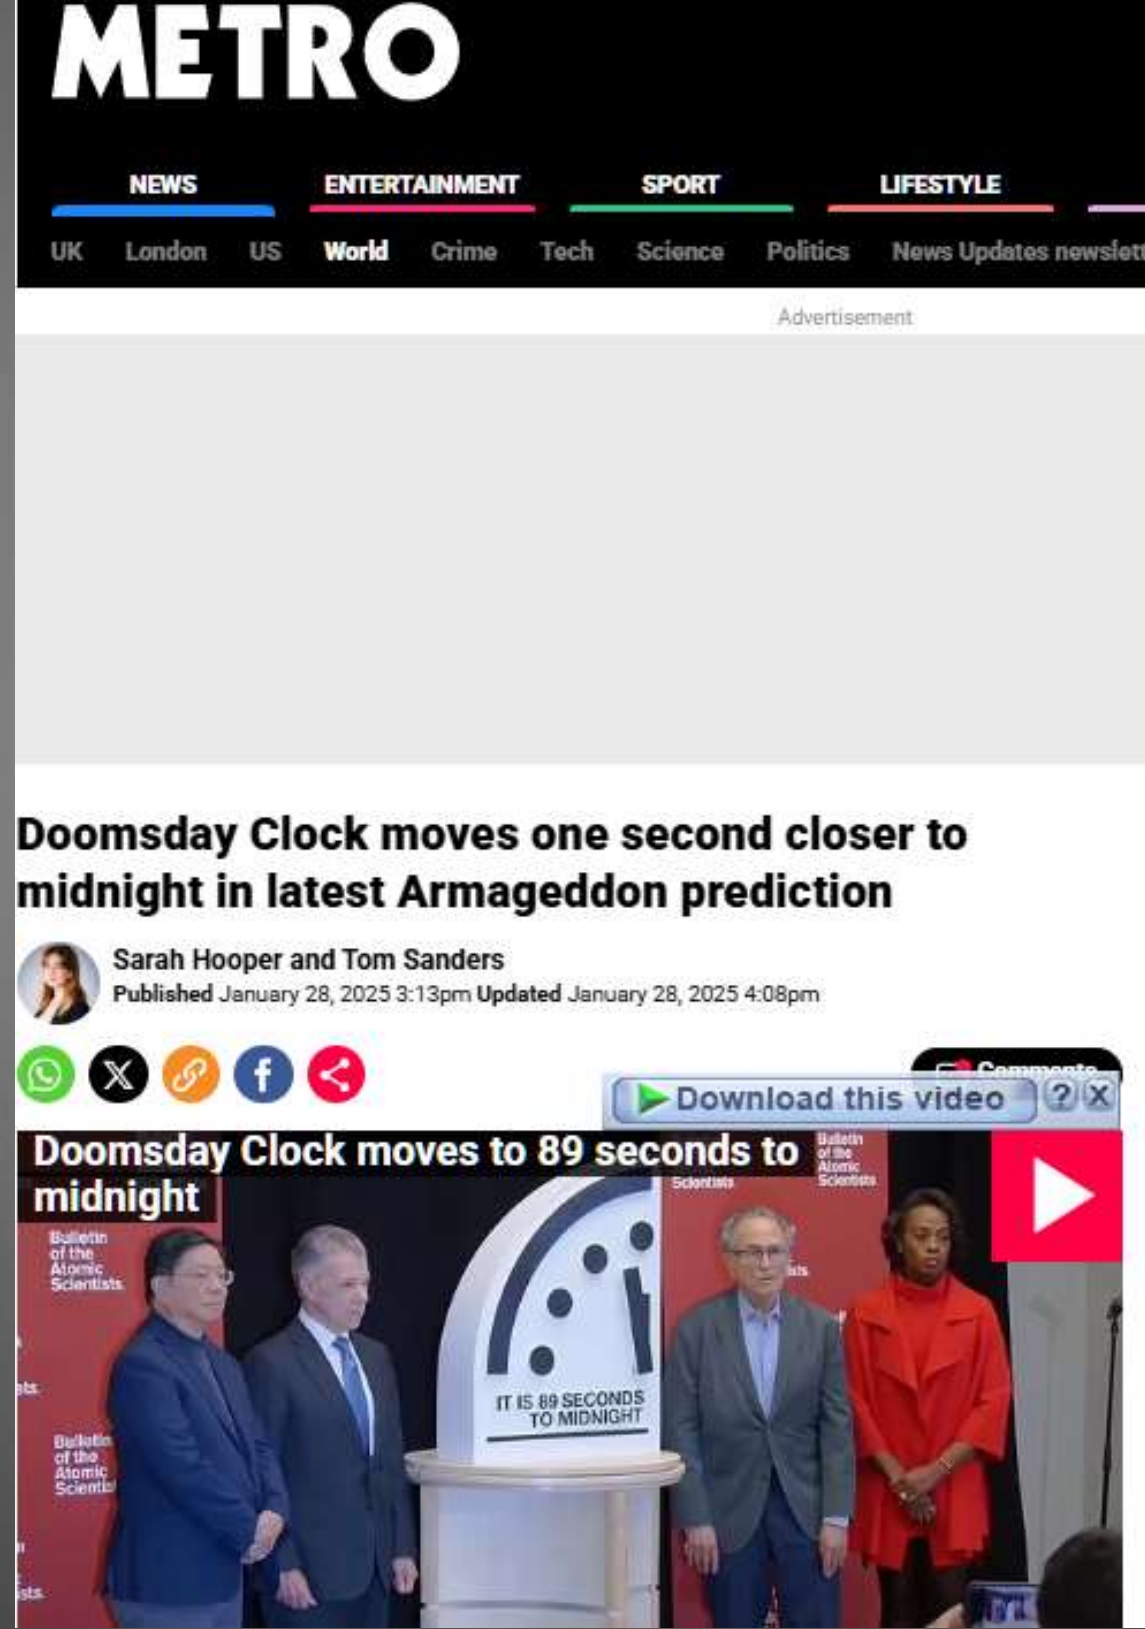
METRO

NEWS ENTERTAINMENT SPORT LIFESTYLE

UK London US World Crime Tech Science Politics News Updates newslett

Advertisement

Doomsday Clock moves one second closer to midnight in latest Armageddon prediction

Sarah Hooper and Tom Sanders
Published January 28, 2025 3:13pm Updated January 28, 2025 4:08pm

Comments

Download this video ? X

Doomsday Clock moves to 89 seconds to midnight

Bulletin of the Atomic Scientists

Scientists

Bulletin of the Atomic Scientists

Bulletin of the Atomic Scientists

IT IS 89 SECONDS TO MIDNIGHT

Bulletin of the Atomic Scienti

ists

ists